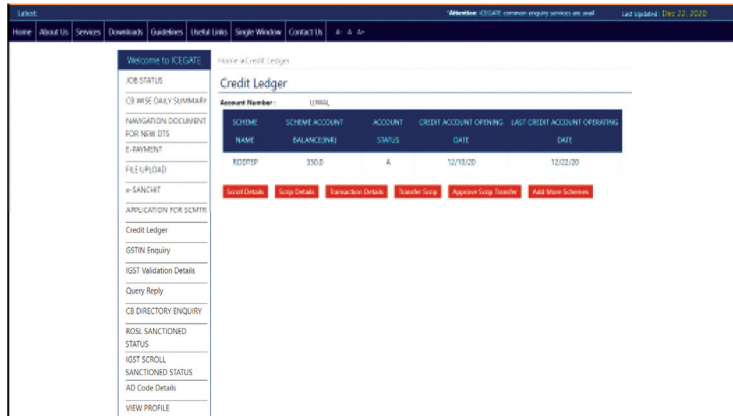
Latest:

*Attention: ICEGATE common enquiry services are avail

Last Updated : Dec 22, 2020

Home | About Us | Services | Downloads | Guidelines | Useful Links | Single Window | Contact Us | A- A A+

Welcome to ICEGATE

JOB STATUS

CB WISE DAILY SUMMARY

NAVIGATION DOCUMENT FOR NEW DTS

E-PAYMENT

FILE UPLOAD

e-SANCHIT

APPLICATION FOR SCMTR

Credit Ledger

GSTIN Enquiry

IGST Validation Details

Query Reply

CB DIRECTORY ENQUIRY

ROSL SANCTIONED STATUS

IGST SCROLL SANCTIONED STATUS

AD Code Details

VIEW PROFILE

Home » Credit Ledger

Credit Ledger

Account Number : UJWAL

| SCHEME NAME | SCHEME ACCOUNT BALANCE(INR) | ACCOUNT STATUS | CREDIT ACCOUNT OPENING DATE | LAST CREDIT ACCOUNT OPERATING DATE |
|---|---|---|---|---|
| RODTEP | 350.0 | A | 12/10/20 | 12/02/20 |

Scroll Details | Scrip Details | Transaction Details | Transfer Scrip | Approve Scrip Transfer | Add More Schemes